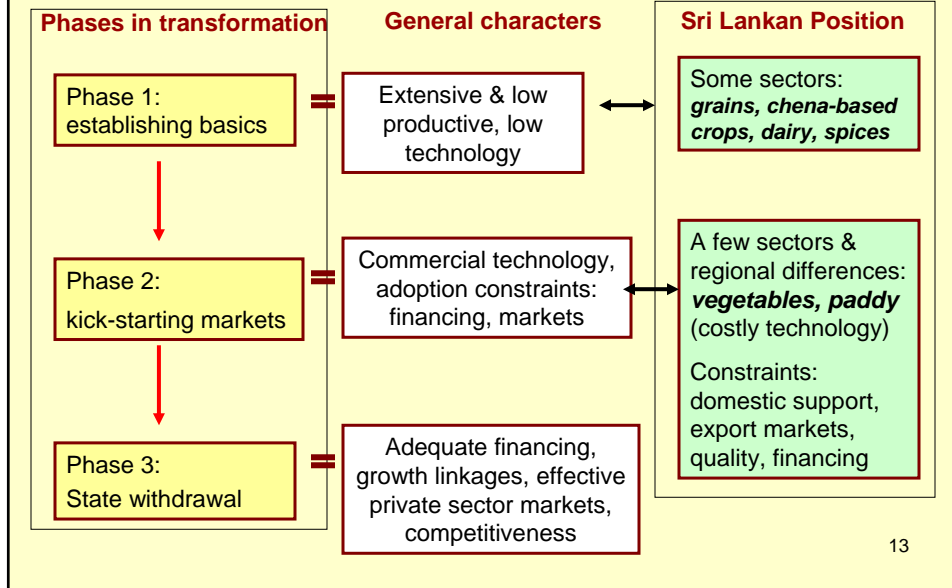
Phases in transformation

General characters

Sri Lankan Position

Phase 1: establishing basics

=

Extensive & low productive, low technology

Some sectors: ***grains, chena-based crops, dairy, spices***

Phase 2: kick-starting markets

=

Commercial technology, adoption constraints: financing, markets

A few sectors & regional differences: ***vegetables, paddy*** (costly technology)

Constraints: domestic support, export markets, quality, financing

Phase 3: State withdrawal

=

Adequate financing, growth linkages, effective private sector markets, competitiveness

13